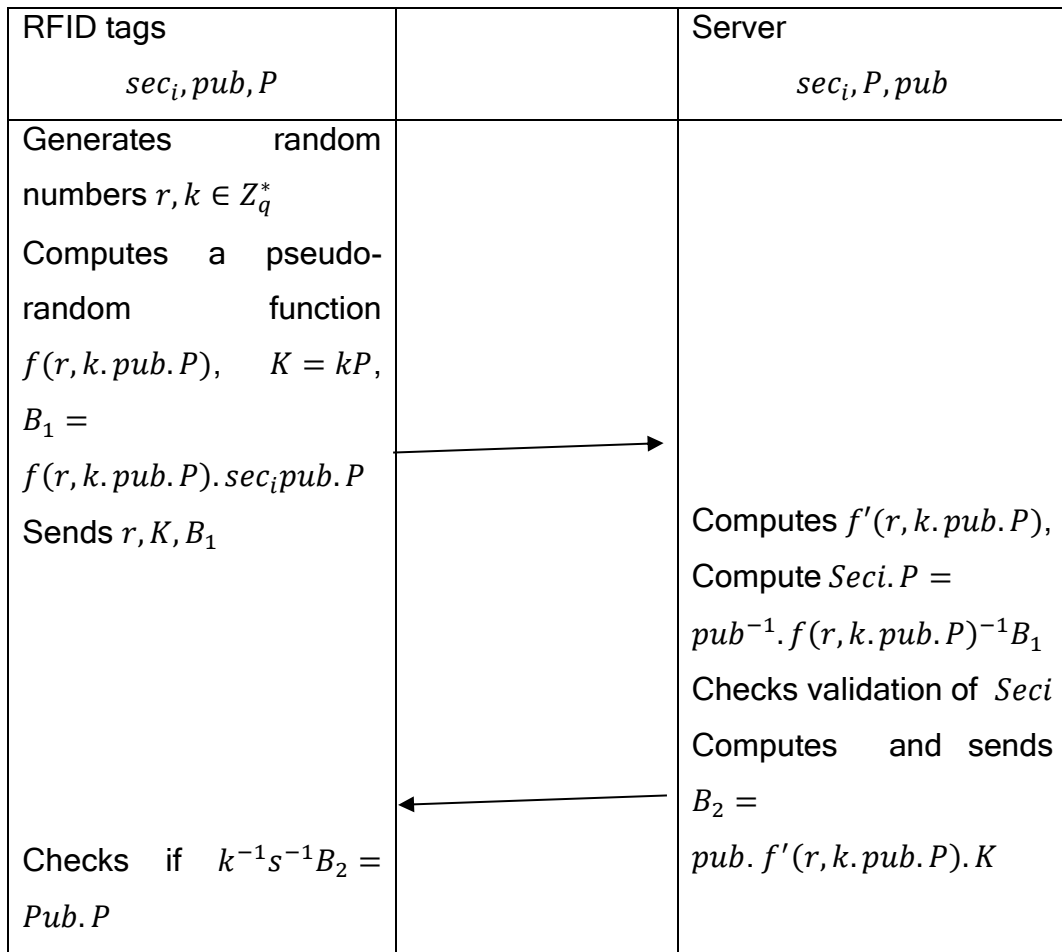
| RFID tags $sec_i, pub, P$ | | Server $sec_i, P, pub$ |
|---|---|---|
| Generates random numbers $r, k \in Z_q^*$ Computes a pseudo-random function $f(r, k.pub.P)$, $K = kP$, $B_1 = f(r, k.pub.P).sec_i pub.P$ Sends $r, K, B_1$ Checks if $k^{-1}s^{-1}B_2 = Pub.P$ | | Computes $f'(r, k.pub.P)$, Compute $Seci.P = pub^{-1}.f(r, k.pub.P)^{-1}B_1$ Checks validation of $Seci$ Computes and sends $B_2 = pub.f'(r, k.pub.P).K$ |